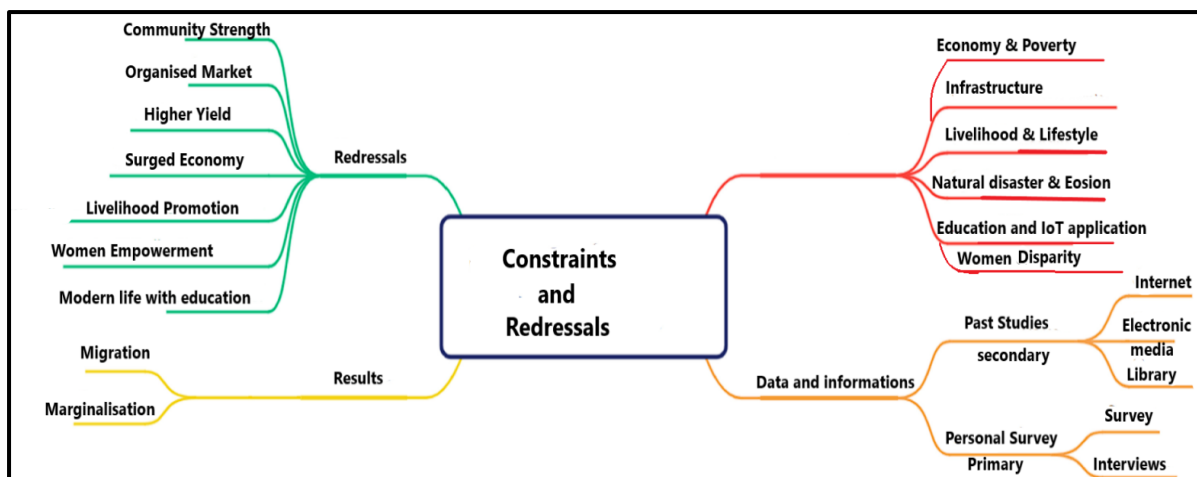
Constraints and Redressals

Redressals

Community Strength

Organised Market

Higher Yield

Surged Economy

Livelihood Promotion

Women Empowerment

Modern life with education

Results

Migration

Marginalisation

Economy & Poverty

Infrastructure

Livelihood & Lifestyle

Natural disaster & Eosion

Education and IoT application

Women Disparity

Data and informations

Past Studies secondary

Internet

Electronic media

Library

Personal Survey Primary

Survey

Interviews